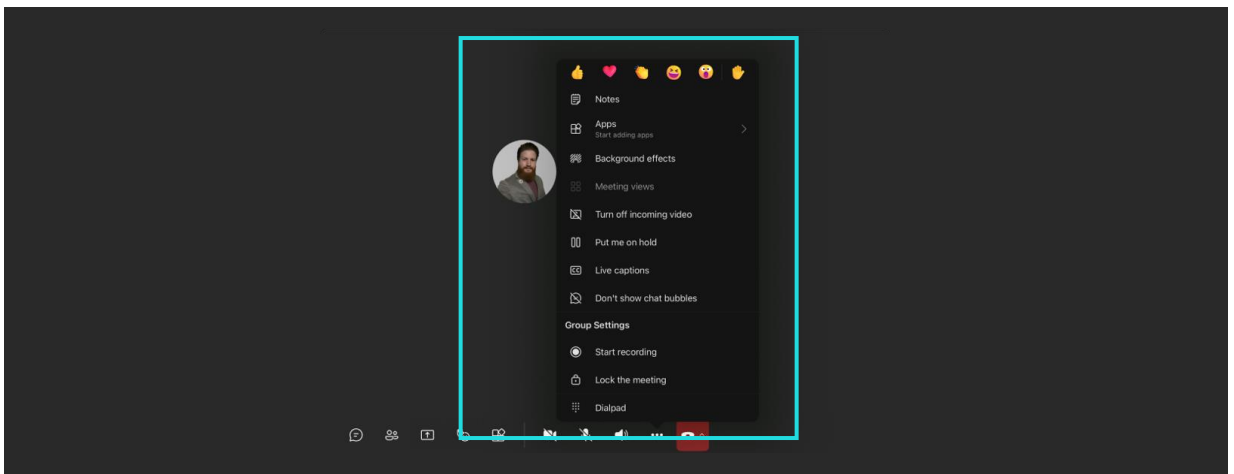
Notes

Apps
Start adding apps

Background effects

Meeting views

Turn off incoming video

Put me on hold

Live captions

Don't show chat bubbles

Group Settings

Start recording

Lock the meeting

Dialpad